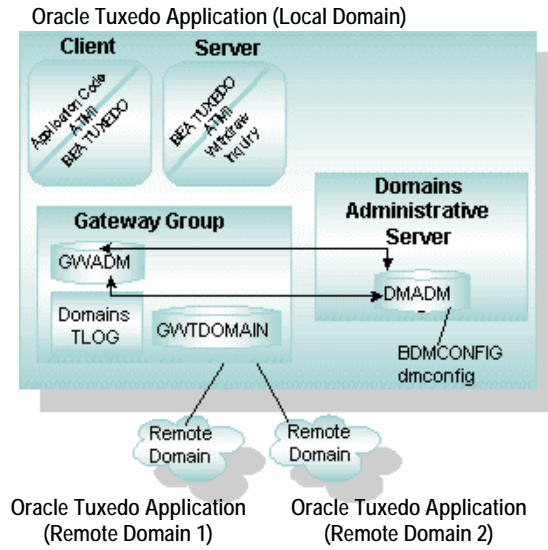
Oracle Tuxedo Application (Local Domain)

Client

Application Code
ATMI
BEA TUXEDO

Server

BEA TUXEDO
ATMI
Withdraw
Inquiry

Domains Administrative Server

Gateway Group

GWADM

DMADM

Domains TLOG

GWTDOMAIN

BDMCONFIG
dmconfig

Remote Domain

Remote Domain

Oracle Tuxedo Application (Remote Domain 1)

Oracle Tuxedo Application (Remote Domain 2)